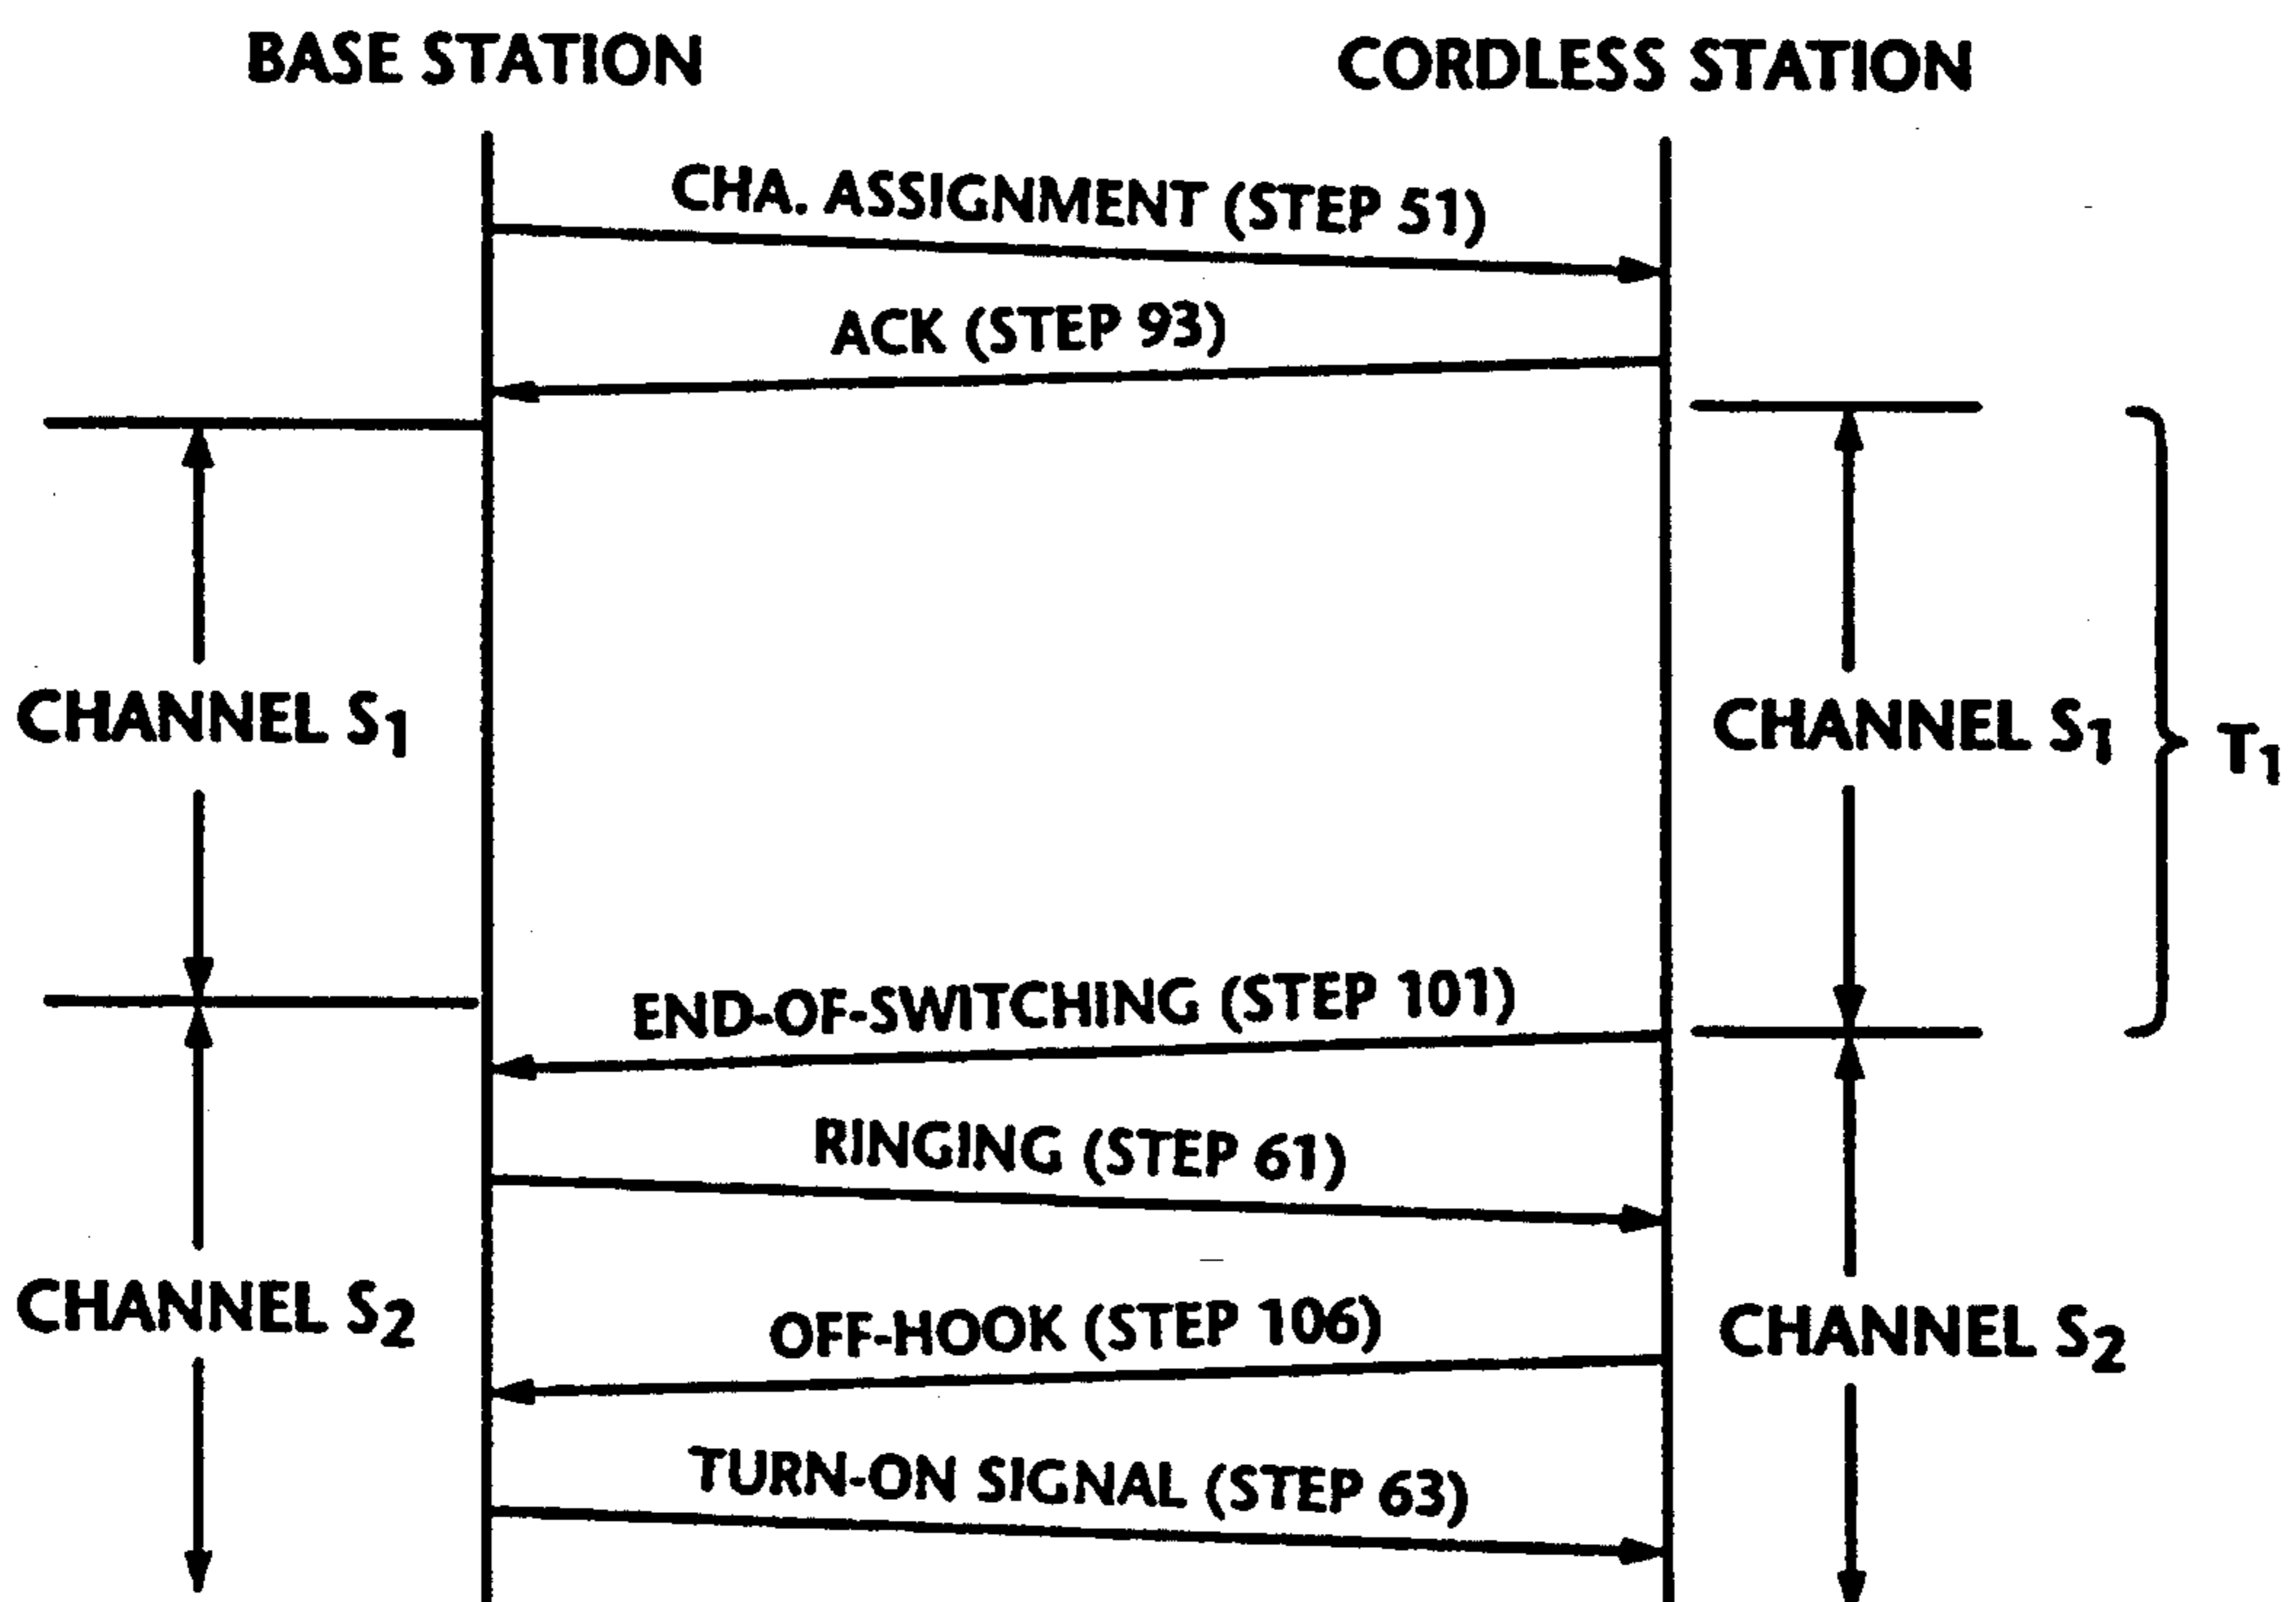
BASE STATION

CORDLESS STATION

CHA. ASSIGNMENT (STEP 51)

ACK (STEP 93)

CHANNEL $S_1$

CHANNEL $S_1$

$T_1$

END-OF-SWITCHING (STEP 101)

RINGING (STEP 61)

CHANNEL $S_2$

OFF-HOOK (STEP 106)

CHANNEL $S_2$

TURN-ON SIGNAL (STEP 63)